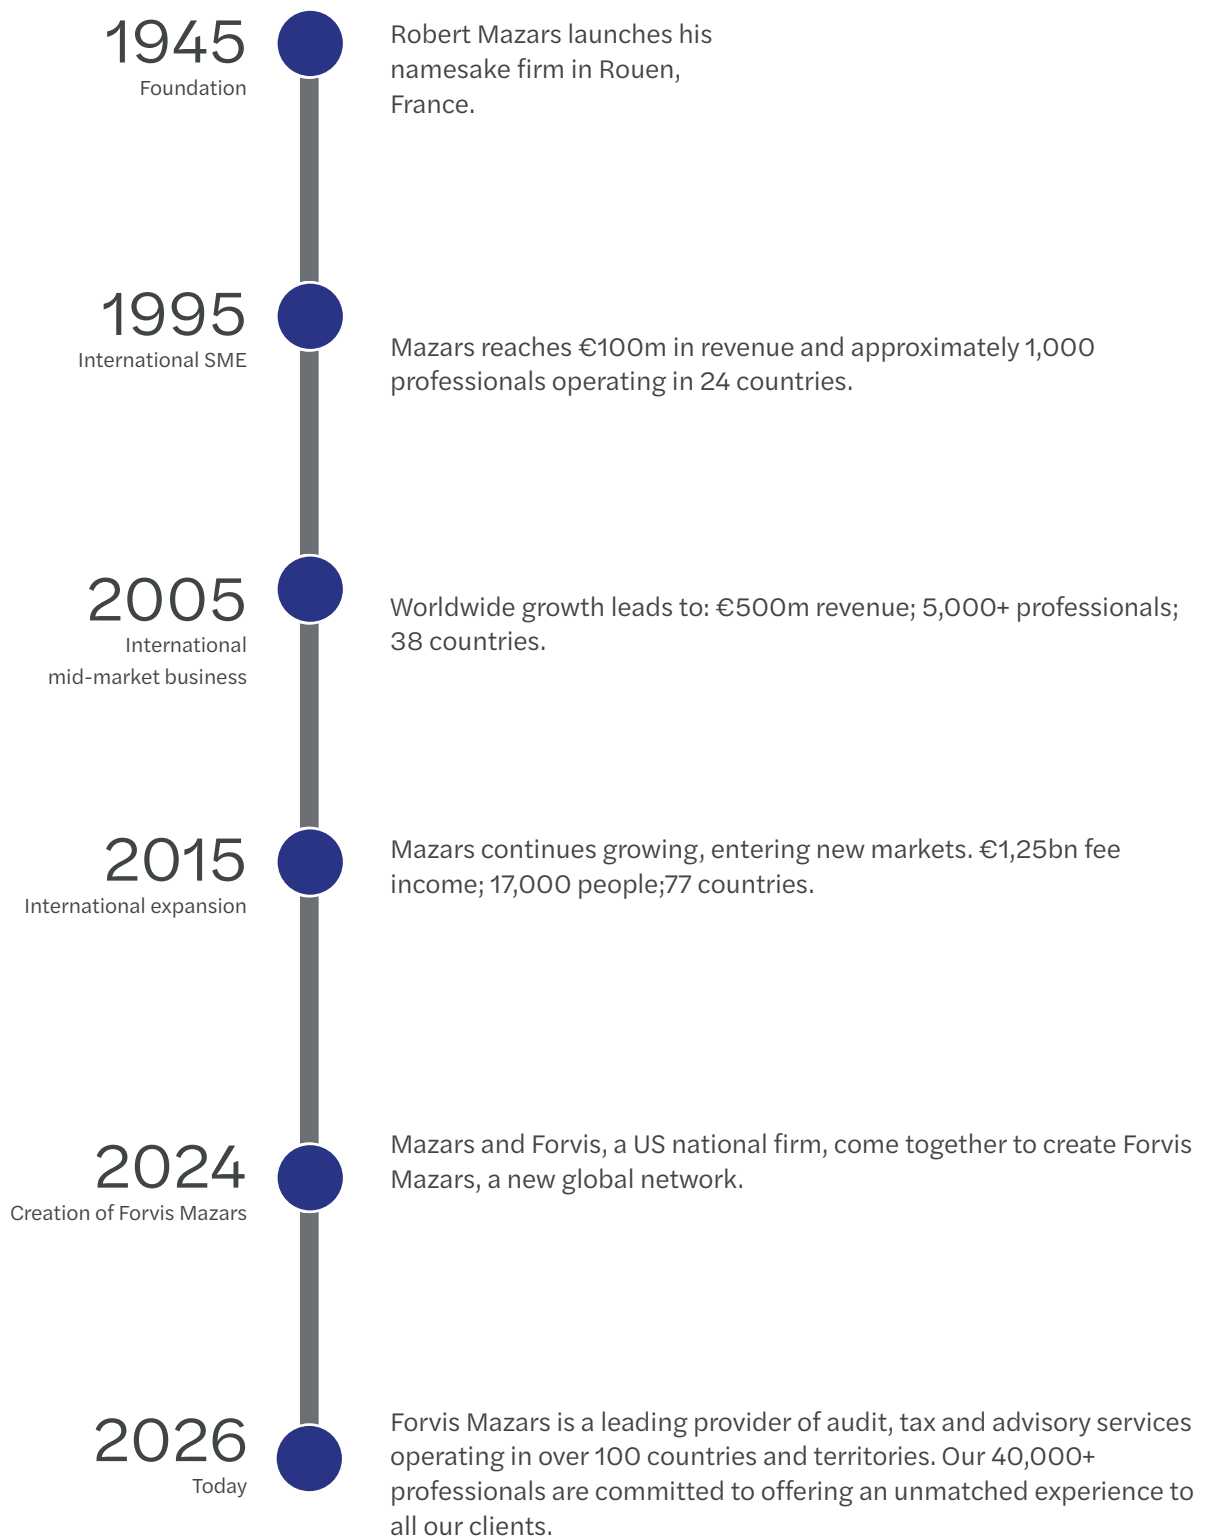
1945
Foundation

Robert Mazars launches his namesake firm in Rouen, France.

1995
International SME

Mazars reaches €100m in revenue and approximately 1,000 professionals operating in 24 countries.

2005
International mid-market business

Worldwide growth leads to: €500m revenue; 5,000+ professionals; 38 countries.

2015
International expansion

Mazars continues growing, entering new markets. €1,25bn fee income; 17,000 people;77 countries.

2024
Creation of Forvis Mazars

Mazars and Forvis, a US national firm, come together to create Forvis Mazars, a new global network.

2026
Today

Forvis Mazars is a leading provider of audit, tax and advisory services operating in over 100 countries and territories. Our 40,000+ professionals are committed to offering an unmatched experience to all our clients.